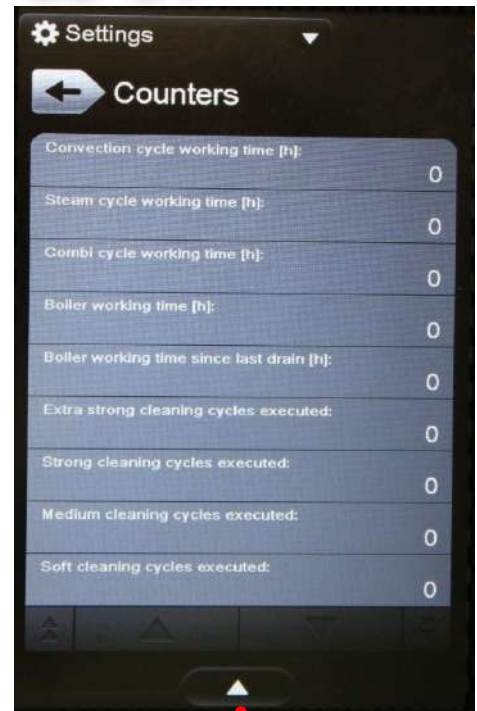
Settings

Counters

Convection cycle working time [h]:
0

Steam cycle working time [h]:
0

Combi cycle working time [h]:
0

Boiler working time [h]:
0

Boiler working time since last drain [h]:
0

Extra strong cleaning cycles executed:
0

Strong cleaning cycles executed:
0

Medium cleaning cycles executed:
0

Soft cleaning cycles executed:
0